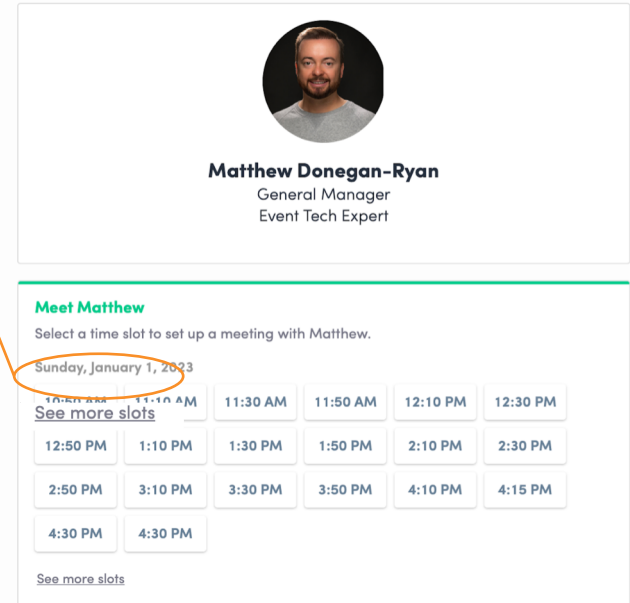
Matthew Donegan-Ryan
General Manager
Event Tech Expert

Meet Matthew
Select a time slot to set up a meeting with Matthew.

Sunday, January 1, 2023

See more slots

| 10:50 AM | 11:10 AM | 11:30 AM | 11:50 AM | 12:10 PM | 12:30 PM |
|---|---|---|---|---|---|
| 12:50 PM | 1:10 PM | 1:30 PM | 1:50 PM | 2:10 PM | 2:30 PM |
| 2:50 PM | 3:10 PM | 3:30 PM | 3:50 PM | 4:10 PM | 4:15 PM |
| 4:30 PM | 4:30 PM | | | | |

See more slots